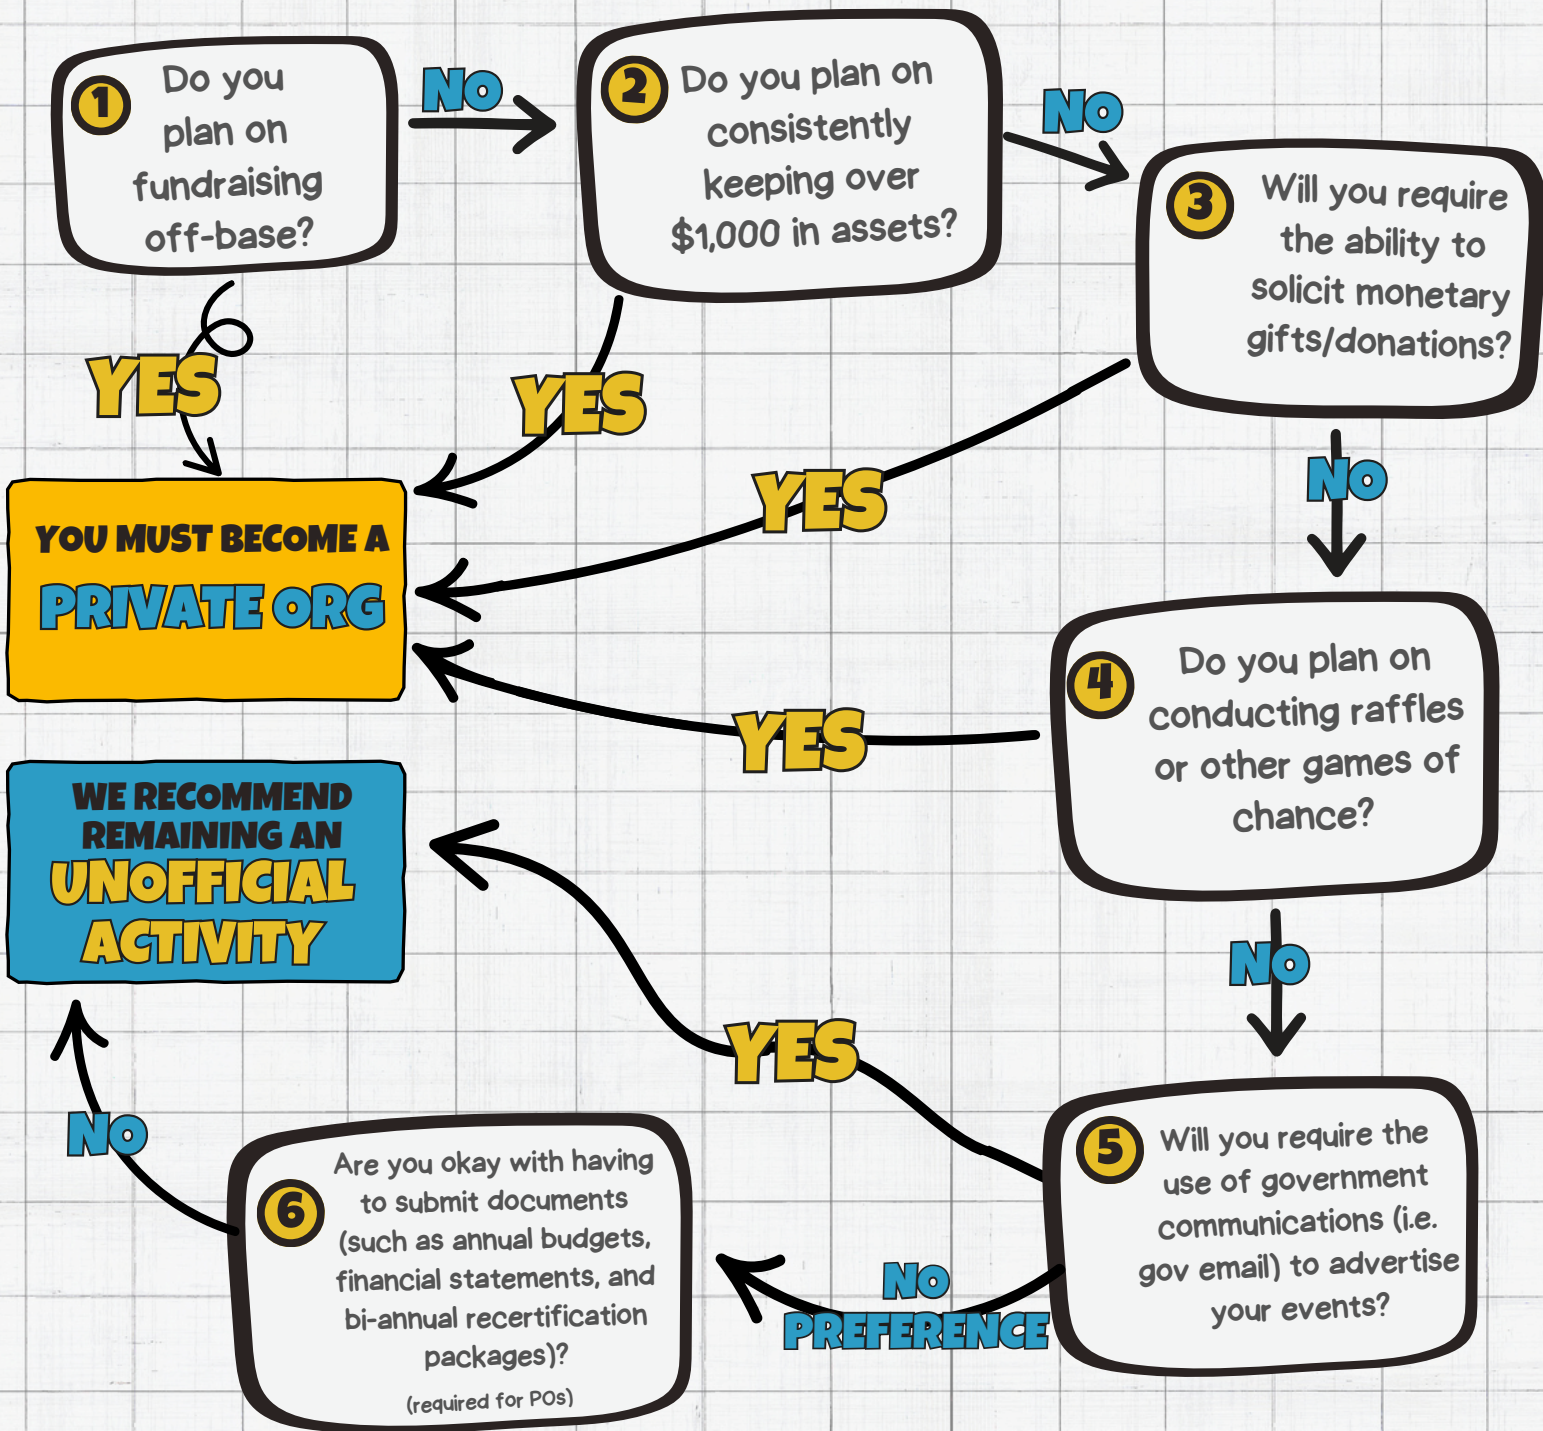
1 Do you plan on fundraising off-base?

NO

2 Do you plan on consistently keeping over $1,000 in assets?

NO

3 Will you require the ability to solicit monetary gifts/donations?

YES

YES

YOU MUST BECOME A PRIVATE ORG

YES

NO

4 Do you plan on conducting raffles or other games of chance?

YES

WE RECOMMEND REMAINING AN UNOFFICIAL ACTIVITY

NO

YES

NO

6 Are you okay with having to submit documents (such as annual budgets, financial statements, and bi-annual recertification packages)? (required for POs)

NO PREFERENCE

5 Will you require the use of government communications (i.e. gov email) to advertise your events?